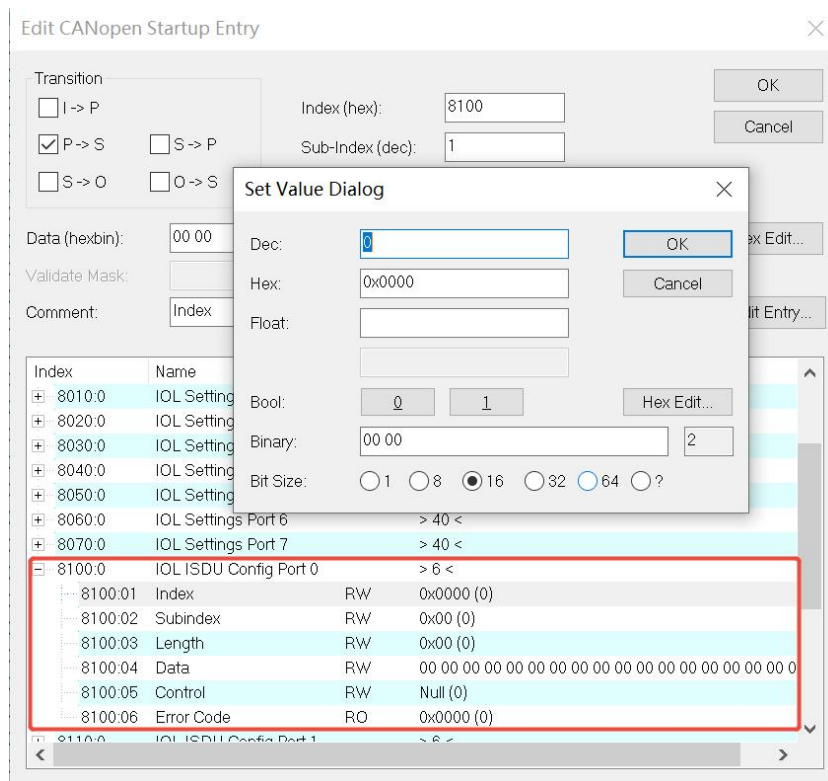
Edit CANopen Startup Entry

Transition
I -> P
P -> S
S -> P
S -> O
O -> S

Index (hex): 8100
Sub-Index (dec): 1

OK
Cancel

Data (hexbin): 00 00
Validate Mask:
Comment: Index

ex Edit...
lit Entry...

Set Value Dialog

Dec: 0
Hex: 0x0000
Float:
Bool: 0 1
Binary: 00 00 2
Bit Size: 1 8 16 32 64 ?

OK
Cancel
Hex Edit...

| Index | Name | | |
|---|---|---|---|
| 8010:0 | IOL Setting | | |
| 8020:0 | IOL Setting | | |
| 8030:0 | IOL Setting | | |
| 8040:0 | IOL Setting | | |
| 8050:0 | IOL Setting | | |
| 8060:0 | IOL Settings Port 6 | | > 40 < |
| 8070:0 | IOL Settings Port 7 | | > 40 < |
| 8100:0 | IOL ISDU Config Port 0 | | > 6 < |
| 8100:01 | Index | RW | 0x0000 (0) |
| 8100:02 | Subindex | RW | 0x00 (0) |
| 8100:03 | Length | RW | 0x00 (0) |
| 8100:04 | Data | RW | 00 00 00 00 00 00 00 00 00 00 00 00 00 00 00 00 00 00 00 0 |
| 8100:05 | Control | RW | Null (0) |
| 8100:06 | Error Code | RO | 0x0000 (0) |
| 8110:0 | IOL ISDU Config Port 1 | | > 6 < |